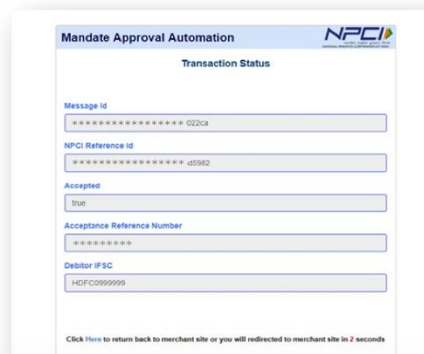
Mandate Approval Automation

NPCI

Transaction Status

Message Id

****************022ca

NPCI Reference Id

****************d5982

Accepted

true

Acceptance Reference Number

*********

Debitor IFSC

HDFC0999999

Click Here to return back to merchant site or you will redirected to merchant site in 2 seconds